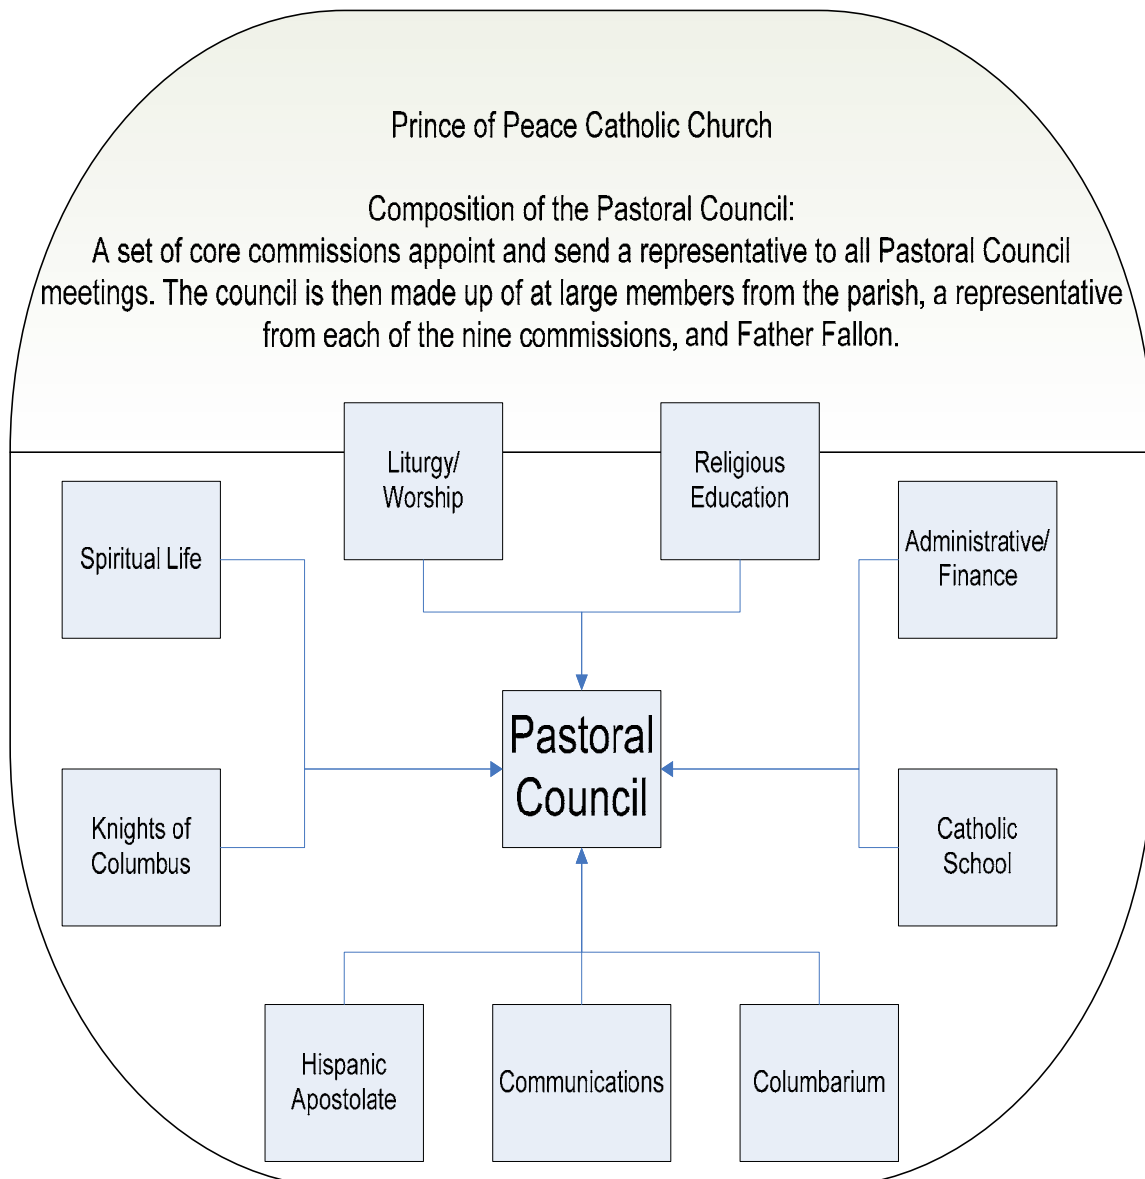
Prince of Peace Catholic Church

Composition of the Pastoral Council:
A set of core commissions appoint and send a representative to all Pastoral Council meetings. The council is then made up of at large members from the parish, a representative from each of the nine commissions, and Father Fallon.

Liturgy/ Worship

Religious Education

Spiritual Life

Administrative/ Finance

Pastoral Council

Knights of Columbus

Catholic School

Hispanic Apostolate

Communications

Columbarium